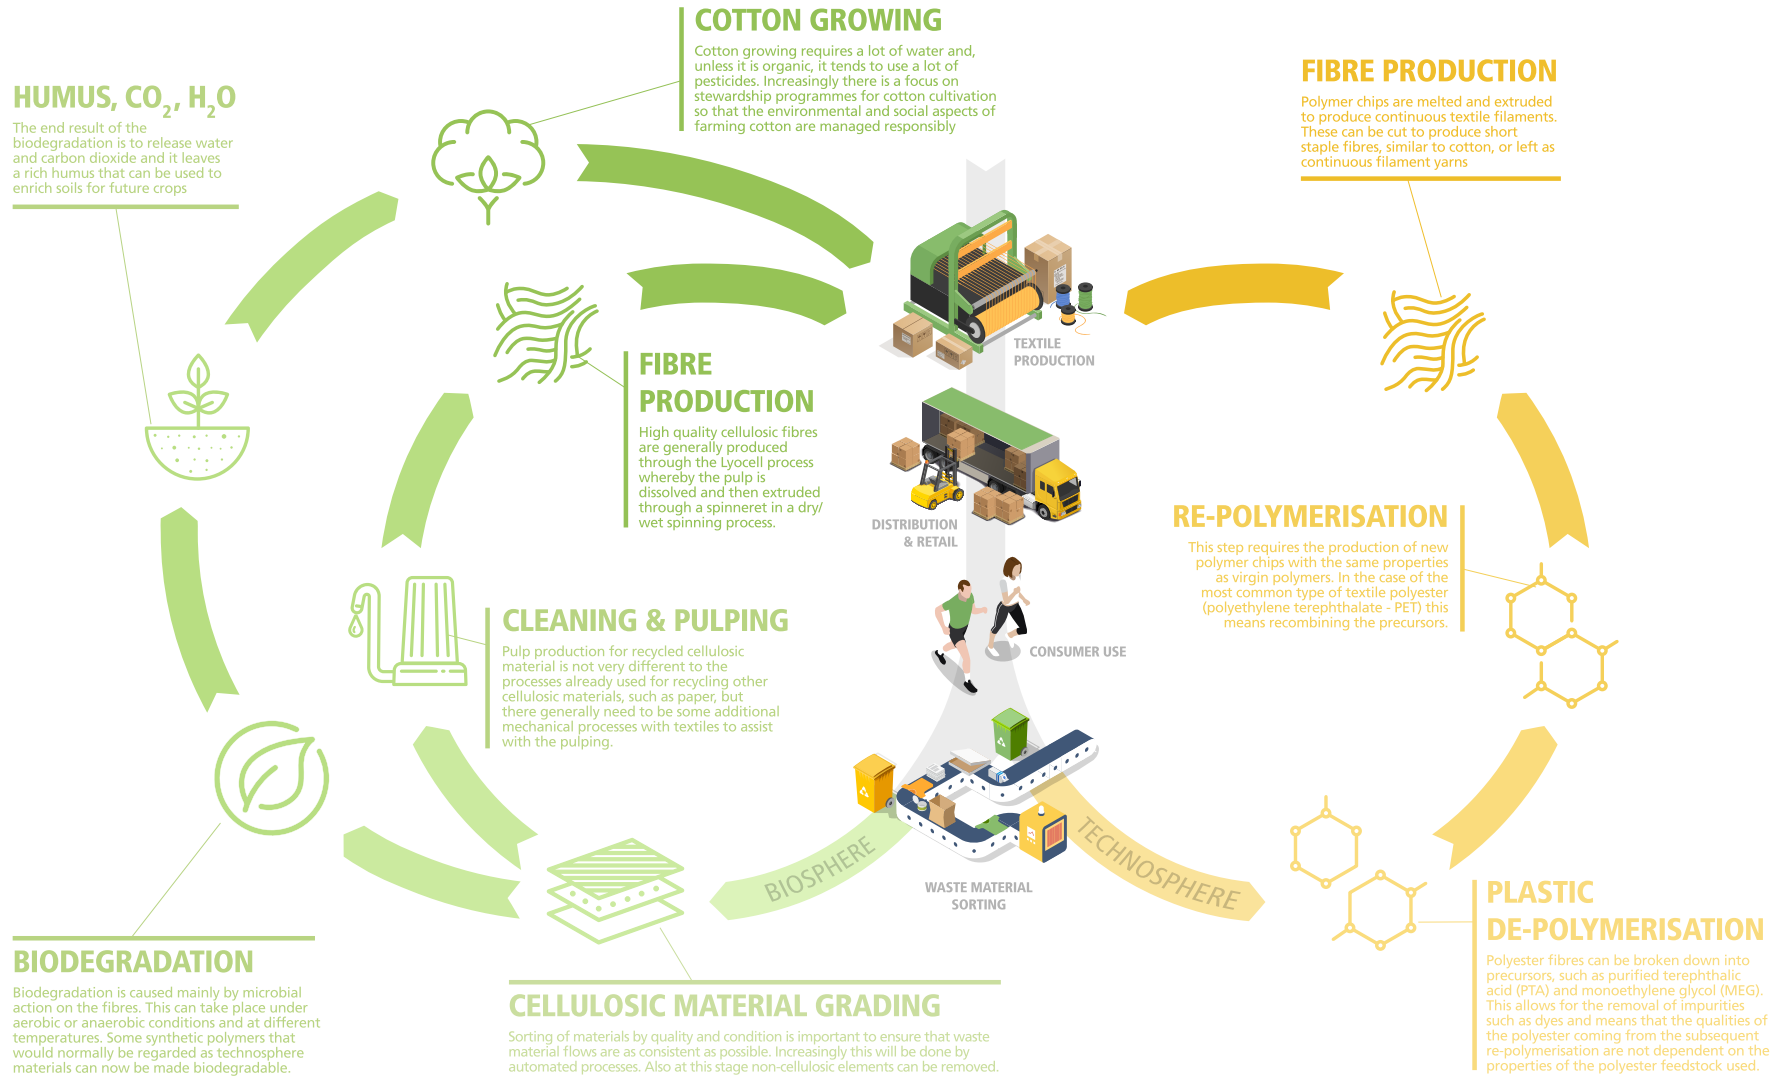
COTTON GROWING

Cotton growing requires a lot of water and, unless it is organic, it tends to use a lot of pesticides. Increasingly there is a focus on stewardship programmes for cotton cultivation so that the environmental and social aspects of farming cotton are managed responsibly

HUMUS, $CO_2$, $H_2O$

The end result of the biodegradation is to release water and carbon dioxide and it leaves a rich humus that can be used to enrich soils for future crops

FIBRE PRODUCTION

Polymer chips are melted and extruded to produce continuous textile filaments. These can be cut to produce short staple fibres, similar to cotton, or left as continuous filament yarns

TEXTILE PRODUCTION

FIBRE PRODUCTION

High quality cellulosic fibres are generally produced through the Lyocell process whereby the pulp is dissolved and then extruded through a spinneret in a dry/wet spinning process.

DISTRIBUTION & RETAIL

RE-POLYMERISATION

This step requires the production of new polymer chips with the same properties as virgin polymers. In the case of the most common type of textile polyester (polyethylene terephthalate - PET) this means recombining the precursors.

CLEANING & PULPING

Pulp production for recycled cellulosic material is not very different to the processes already used for recycling other cellulosic materials, such as paper, but there generally need to be some additional mechanical processes with textiles to assist with the pulping.

CONSUMER USE

BIOSPHERE

TECHNOSPHERE

WASTE MATERIAL SORTING

PLASTIC DE-POLYMERISATION

Polyester fibres can be broken down into precursors, such as purified terephthalic acid (PTA) and monoethylene glycol (MEG). This allows for the removal of impurities such as dyes and means that the qualities of the polyester coming from the subsequent re-polymerisation are not dependent on the properties of the polyester feedstock used.

BIODEGRADATION

Biodegradation is caused mainly by microbial action on the fibres. This can take place under aerobic or anaerobic conditions and at different temperatures. Some synthetic polymers that would normally be regarded as technosphere materials can now be made biodegradable.

CELLULOSIC MATERIAL GRADING

Sorting of materials by quality and condition is important to ensure that waste material flows are as consistent as possible. Increasingly this will be done by automated processes. Also at this stage non-cellulosic elements can be removed.